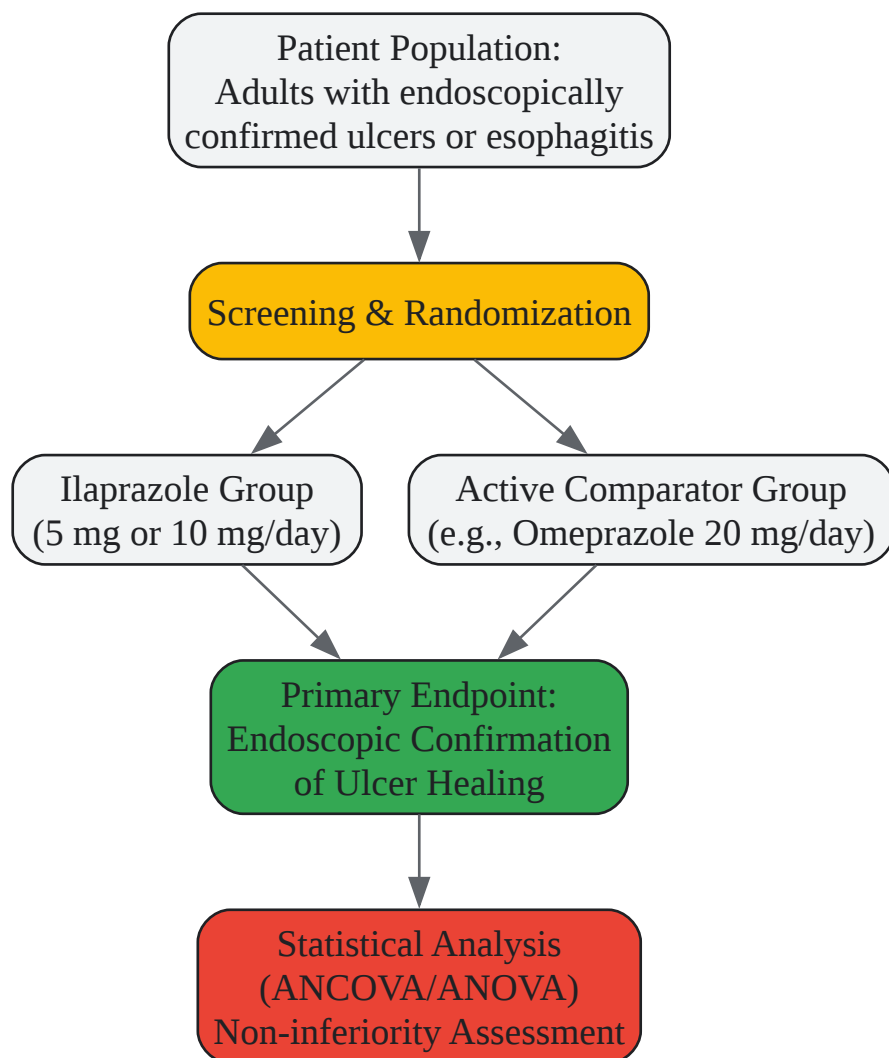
Patient Population:
Adults with endoscopically confirmed ulcers or esophagitis

Screening & Randomization

Ilaprazole Group
(5 mg or 10 mg/day)

Active Comparator Group
(e.g., Omeprazole 20 mg/day)

Primary Endpoint:
Endoscopic Confirmation of Ulcer Healing

Statistical Analysis
(ANCOVA/ANOVA)
Non-inferiority Assessment